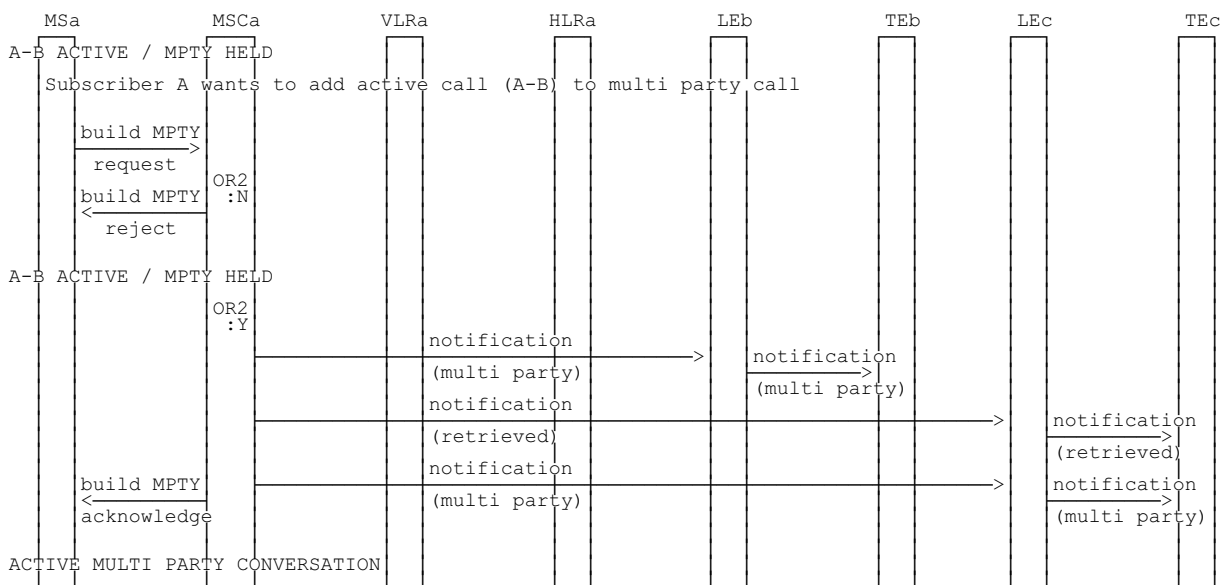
MSa MSCa VLRa HLRa LEb TEb LEc TEc

A-B ACTIVE / MPTY HELD

Subscriber A wants to add active call (A-B) to multi party call

build MPTY
request

OR2
:N

build MPTY
reject

A-B ACTIVE / MPTY HELD

OR2
:Y

notification
(multi party)

notification
(multi party)

notification
(retrieved)

notification
(retrieved)

build MPTY
acknowledge

notification
(multi party)

notification
(multi party)

ACTIVE MULTI PARTY CONVERSATION